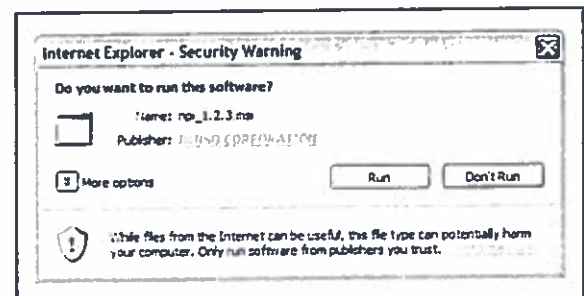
Internet Explorer - Security Warning

Do you want to run this software?

Name: npi_1.2.3.msi

Publisher: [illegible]

More options

Run

Don't Run

While files from the Internet can be useful, this file type can potentially harm your computer. Only run software from publishers you trust.